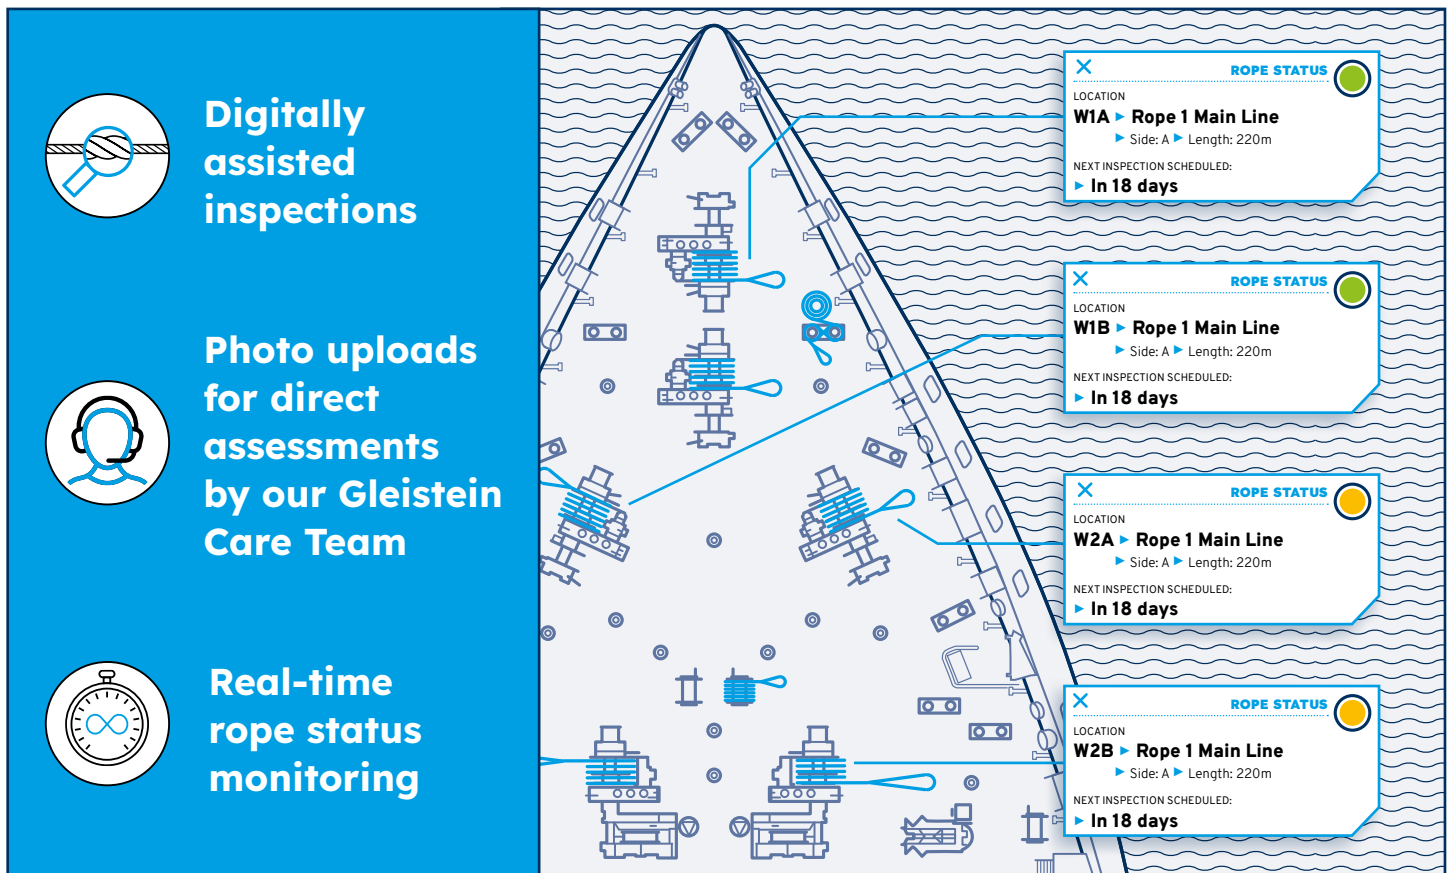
Digitally assisted inspections

Photo uploads for direct assessments by our Gleistein Care Team

Real-time rope status monitoring

ROPE STATUS
LOCATION
W1A ▶ Rope 1 Main Line
▶ Side: A ▶ Length: 220m
NEXT INSPECTION SCHEDULED:
▶ In 18 days

ROPE STATUS
LOCATION
W1B ▶ Rope 1 Main Line
▶ Side: A ▶ Length: 220m
NEXT INSPECTION SCHEDULED:
▶ In 18 days

ROPE STATUS
LOCATION
W2A ▶ Rope 1 Main Line
▶ Side: A ▶ Length: 220m
NEXT INSPECTION SCHEDULED:
▶ In 18 days

ROPE STATUS
LOCATION
W2B ▶ Rope 1 Main Line
▶ Side: A ▶ Length: 220m
NEXT INSPECTION SCHEDULED:
▶ In 18 days